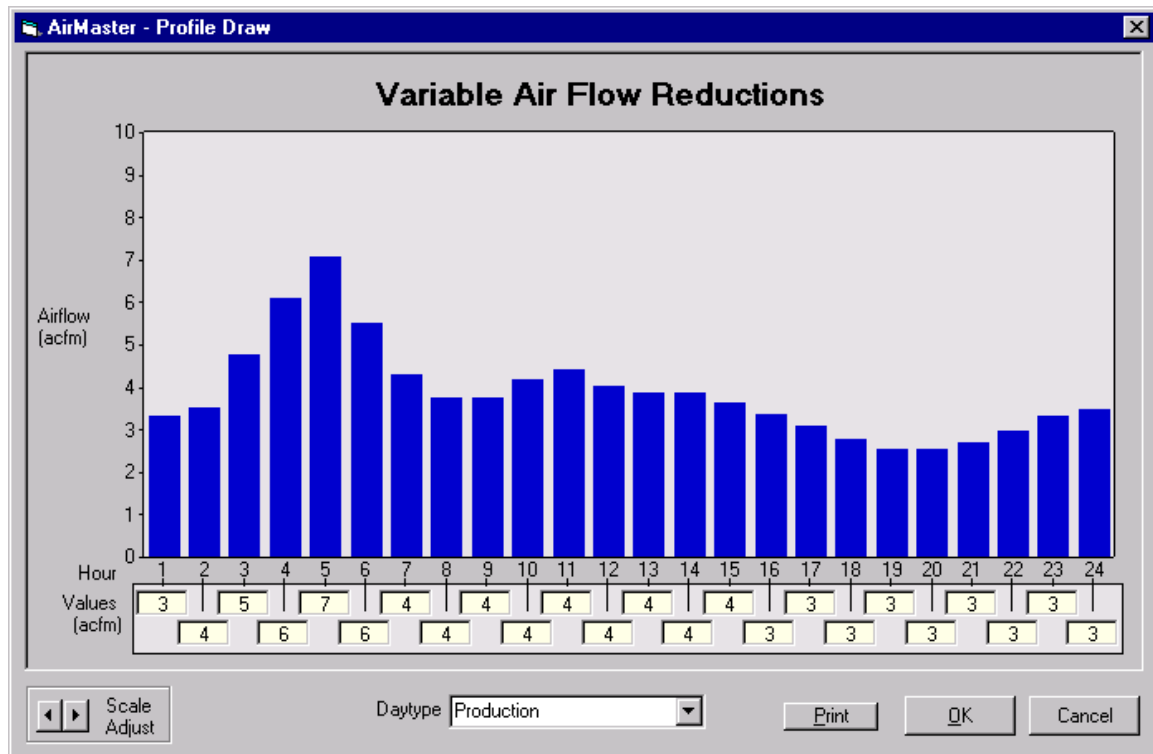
AirMaster - Profile Draw

Variable Air Flow Reductions

10
9
8
7
6
5
4
3
2
1
0

Airflow (acfm)

Hour 1 2 3 4 5 6 7 8 9 10 11 12 13 14 15 16 17 18 19 20 21 22 23 24

Values (acfm)

3 5 7 4 4 4 4 4 3 3 3 3
4 6 6 4 4 4 4 3 3 3 3 3

Scale Adjust

Daytype Production

Print

OK

Cancel